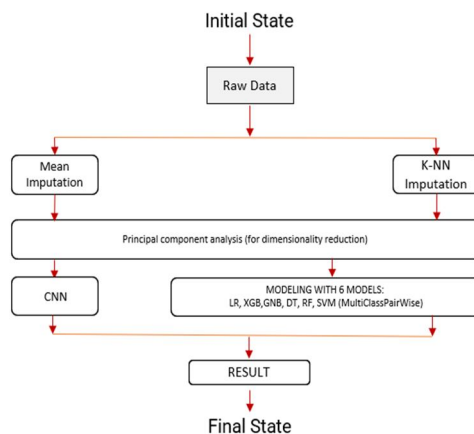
Initial State

Raw Data

Mean Imputation

K-NN Imputation

Principal component analysis (for dimensionality reduction)

CNN

MODELING WITH 6 MODELS:
LR, XGB,GNB, DT, RF, SVM (MultiClassPairWise)

RESULT

Final State